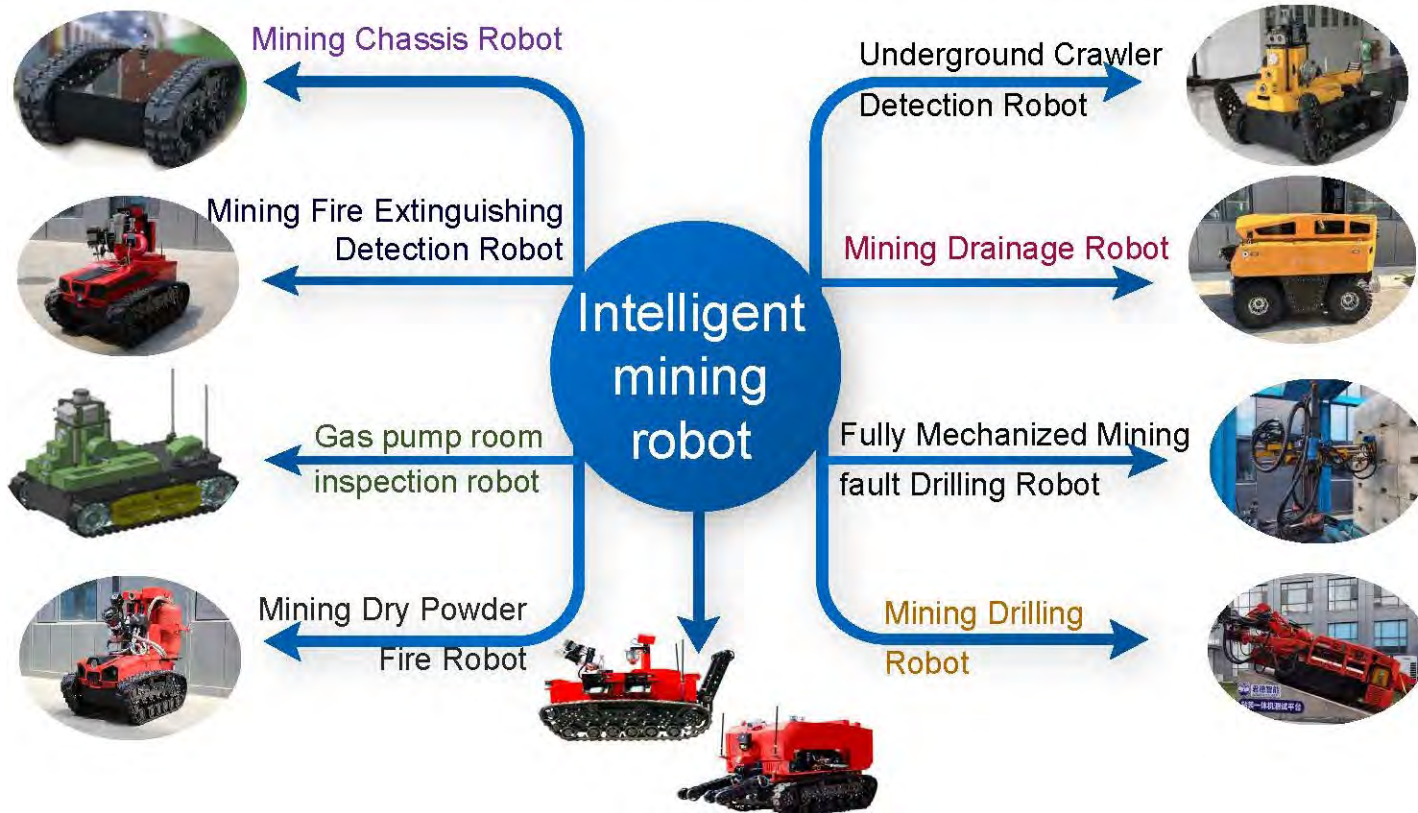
Mining Chassis Robot

Underground Crawler Detection Robot

Mining Fire Extinguishing Detection Robot

Mining Drainage Robot

Intelligent mining robot

Gas pump room inspection robot

Fully Mechanized Mining fault Drilling Robot

Mining Dry Powder Fire Robot

Mining Drilling Robot